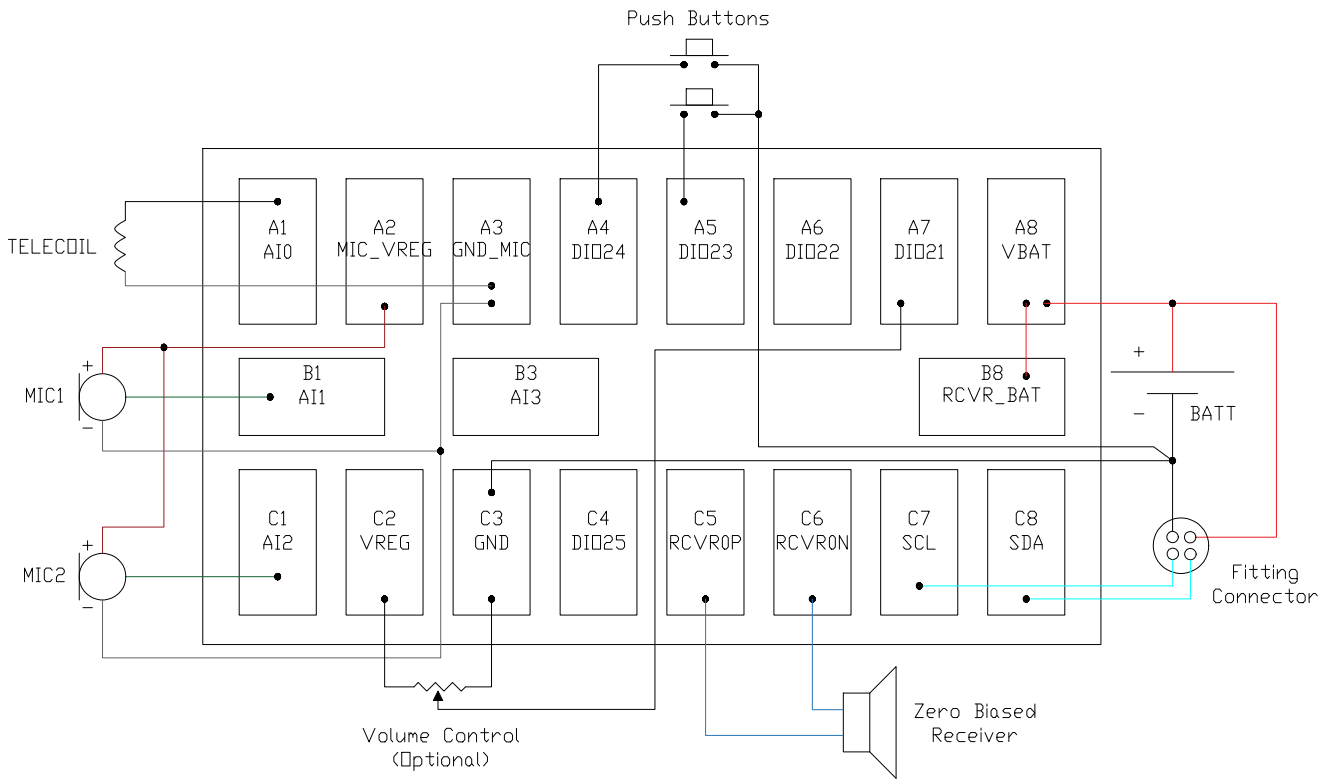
Push Buttons

TELECOIL

A1
AI0

A2
MIC_VREG

A3
GND_MIC

A4
DIO24

A5
DIO23

A6
DIO22

A7
DIO21

A8
VBAT

MIC1

+

−

B1
AI1

B3
AI3

B8
RCVR_BAT

+

−

BATT

C1
AI2

C2
VREG

C3
GND

C4
DIO25

C5
RCVR0P

C6
RCVR0N

C7
SCL

C8
SDA

MIC2

+

−

Fitting
Connector

Zero Biased
Receiver

Volume Control
(Optional)